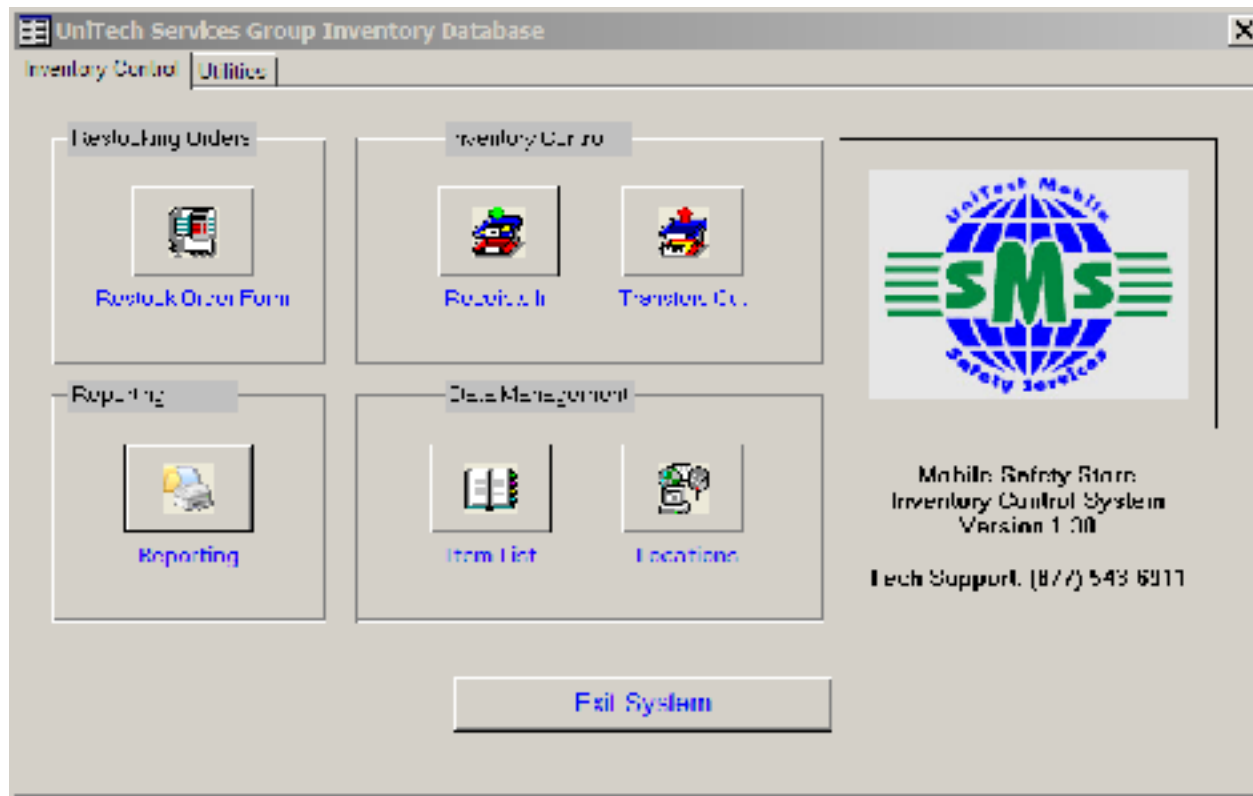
UniTech Services Group Inventory Database

Inventory Control | Utilities

Restocking Orders

Restock Order Form

Inventory Control

Receive In

Transfer Out

Reporting

Reporting

Data Management

Item List

Locations

UniTech Mobile
SMS
Safety Services

Mobile Safety Store
Inventory Control System
Version 1.00

Tech Support: (877) 543 6911

Exit System